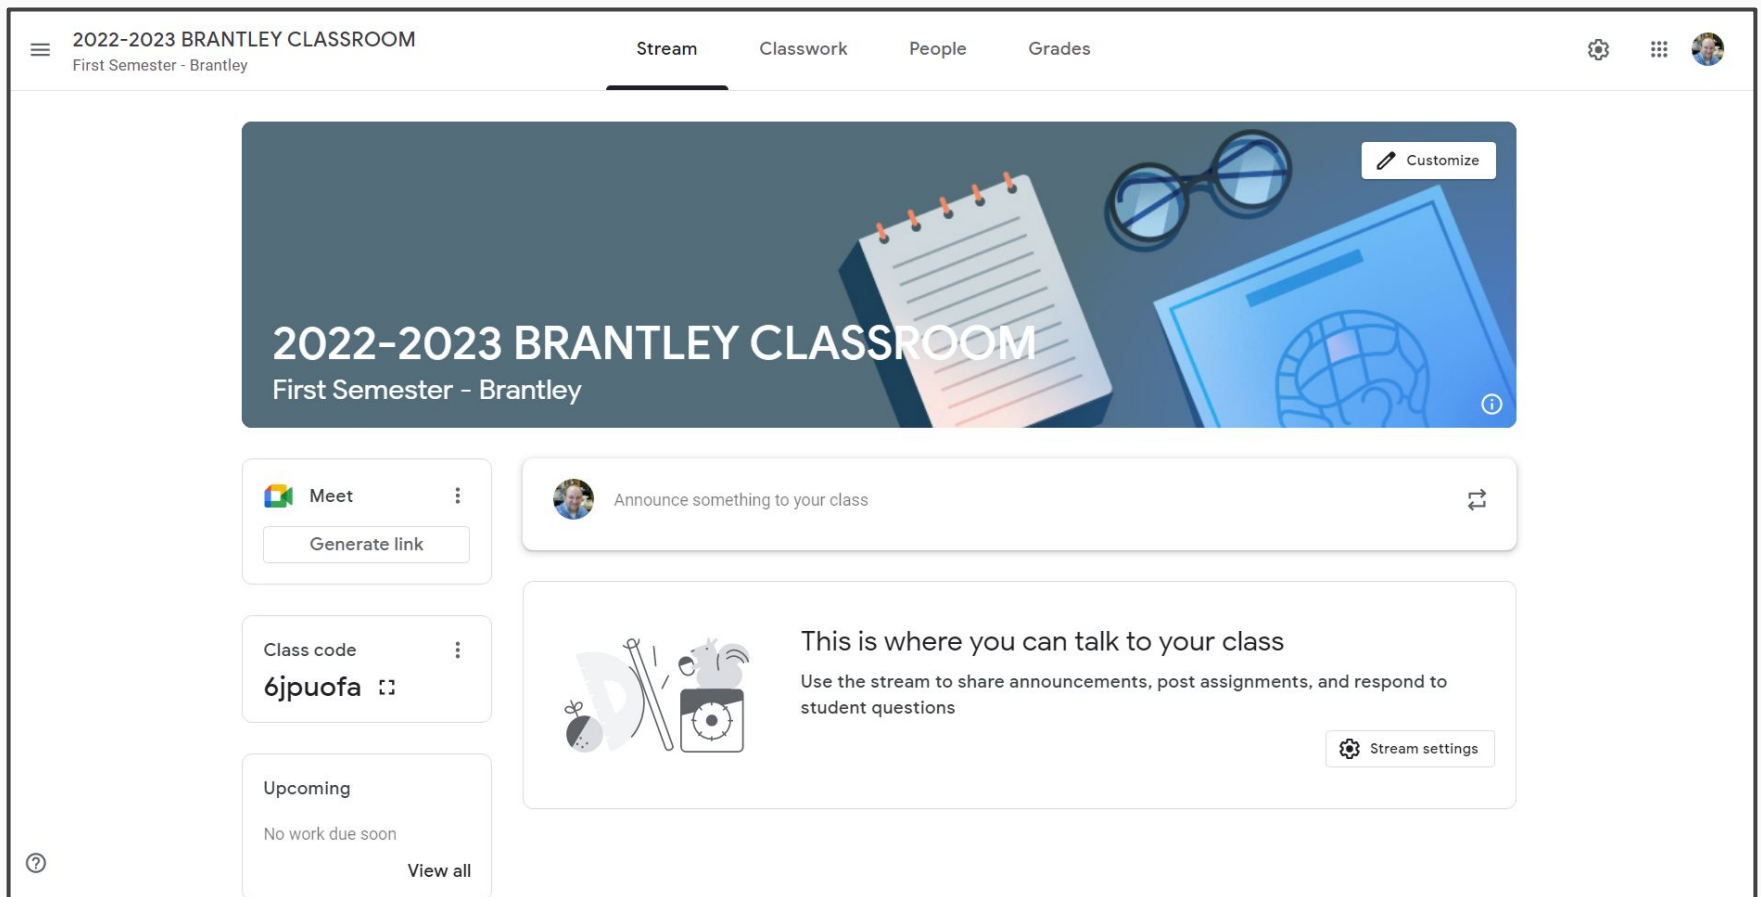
2022-2023 BRANTLEY CLASSROOM
First Semester - Brantley

Stream Classwork People Grades

Customize

2022-2023 BRANTLEY CLASSROOM
First Semester - Brantley

Meet
Generate link

Announce something to your class

Class code
6jpuofa

This is where you can talk to your class
Use the stream to share announcements, post assignments, and respond to student questions

Stream settings

Upcoming
No work due soon
View all